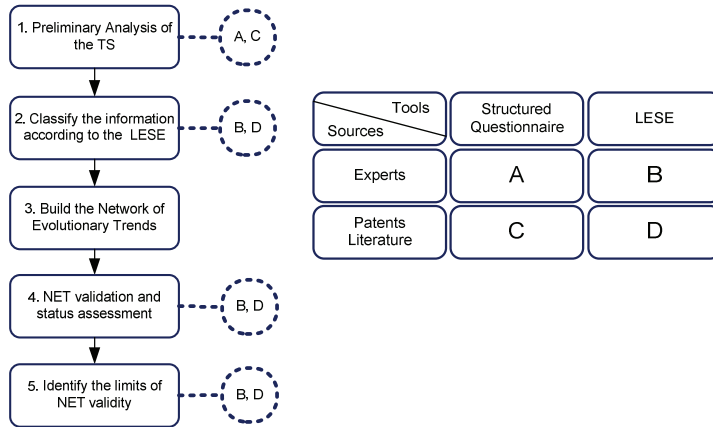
1. Preliminary Analysis of the TS

A, C

2. Classify the information according to the LESE

B, D

3. Build the Network of Evolutionary Trends

4. NET validation and status assessment

B, D

5. Identify the limits of NET validity

B, D

| Tools / Sources | Structured Questionnaire | LESE |
|---|---|---|
| Experts | A | B |
| Patents Literature | C | D |